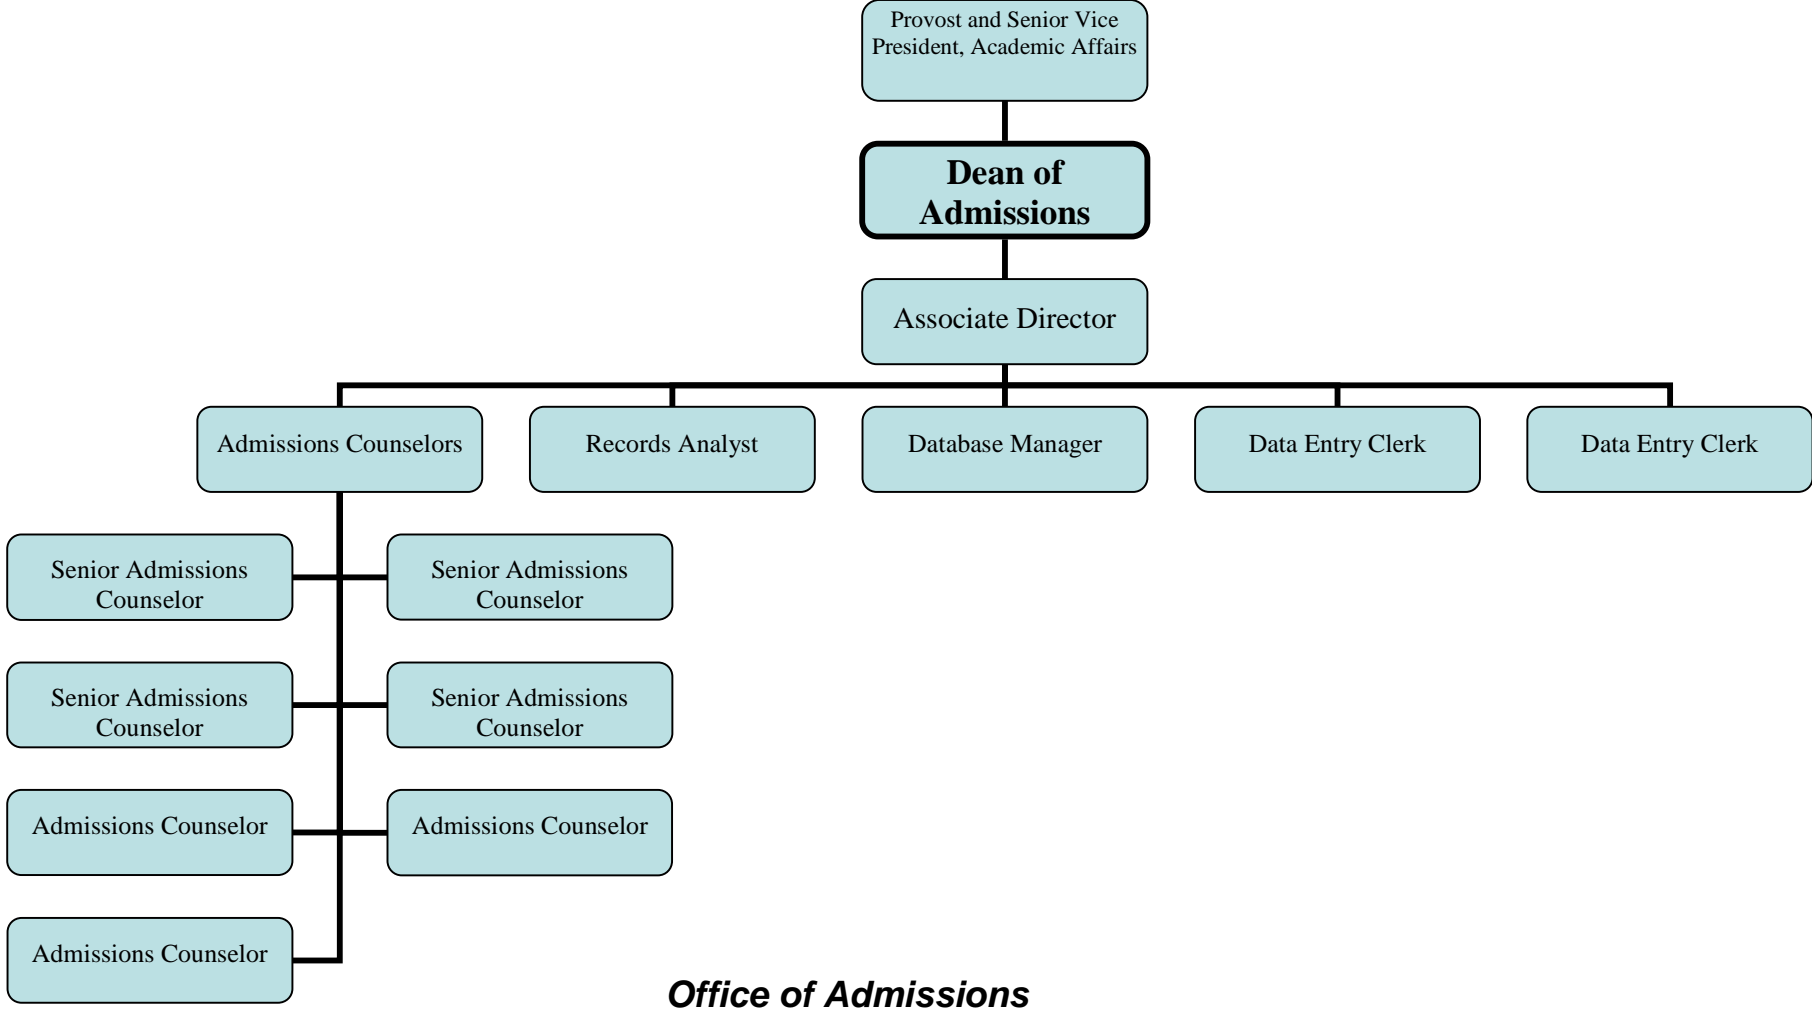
Provost and Senior Vice President, Academic Affairs

**Dean of Admissions**

Associate Director

Admissions Counselors

Records Analyst

Database Manager

Data Entry Clerk

Data Entry Clerk

Senior Admissions Counselor

Senior Admissions Counselor

Senior Admissions Counselor

Senior Admissions Counselor

Admissions Counselor

Admissions Counselor

Admissions Counselor

***Office of Admissions***